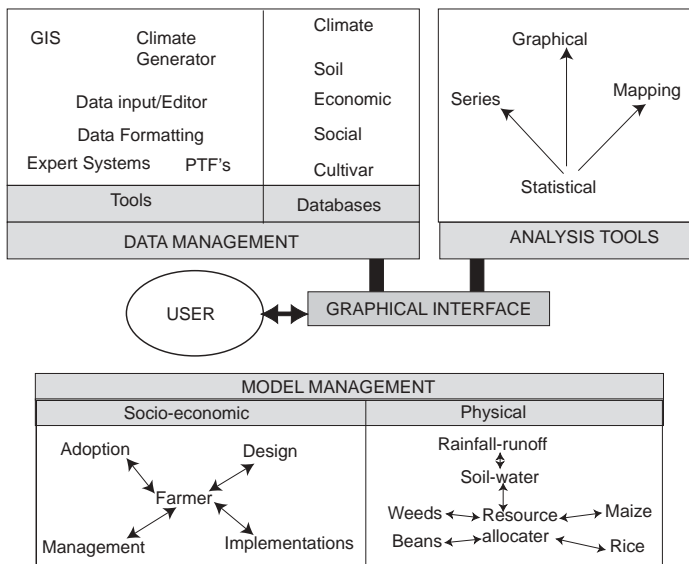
GIS
Climate Generator
Data input/Editor
Data Formatting
Expert Systems
PTF's
Tools

Climate
Soil
Economic
Social
Cultivar
Databases

DATA MANAGEMENT

Graphical
Series
Mapping
Statistical
ANALYSIS TOOLS

USER
GRAPHICAL INTERFACE

MODEL MANAGEMENT

Socio-economic
Adoption
Design
Farmer
Management
Implementations

Physical
Rainfall-runoff
Soil-water
Weeds
Resource allocater
Maize
Beans
Rice